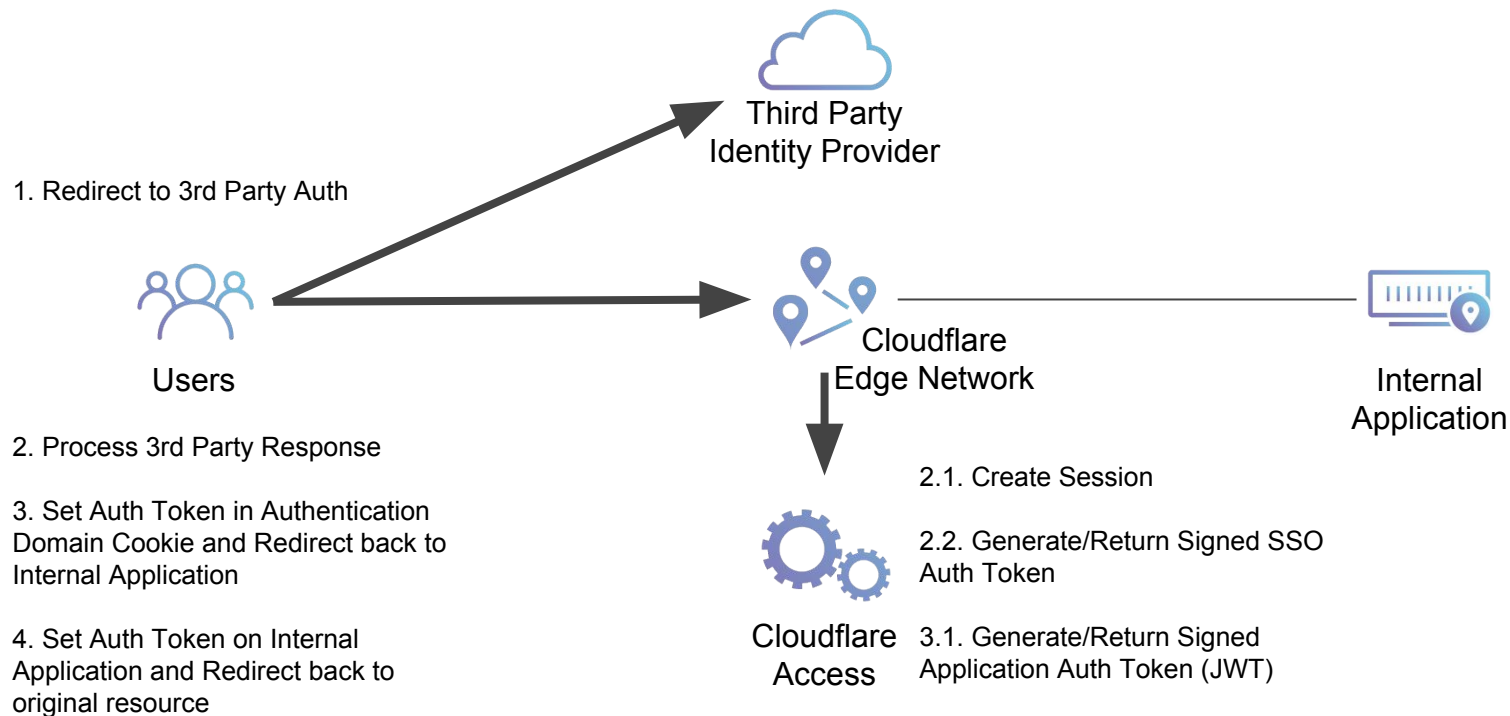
Third Party Identity Provider

1. Redirect to 3rd Party Auth

Users

Cloudflare Edge Network

Internal Application

2. Process 3rd Party Response

3. Set Auth Token in Authentication Domain Cookie and Redirect back to Internal Application

4. Set Auth Token on Internal Application and Redirect back to original resource

2.1. Create Session

2.2. Generate/Return Signed SSO Auth Token

Cloudflare Access

3.1. Generate/Return Signed Application Auth Token (JWT)